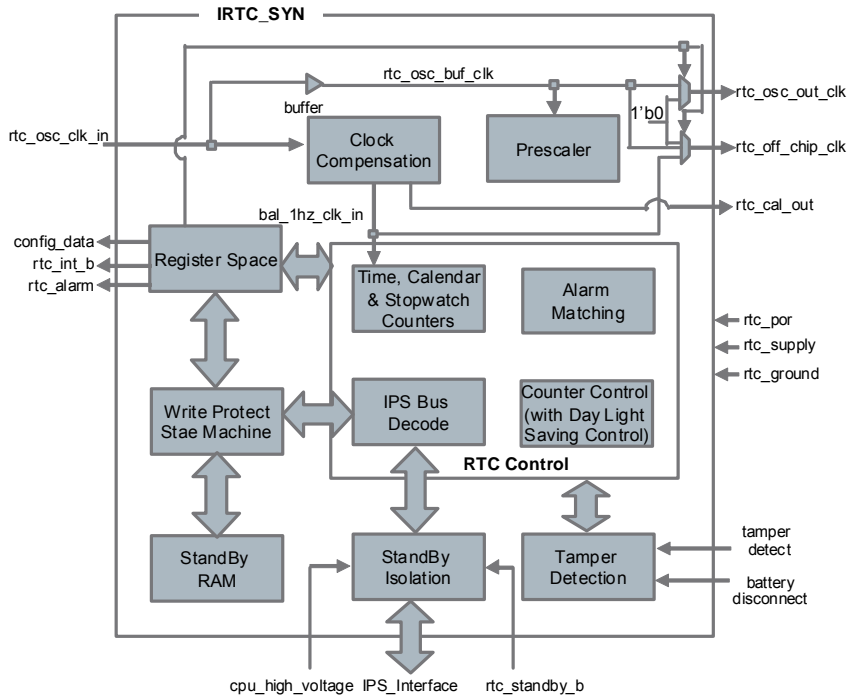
IRTC_SYN

rtc_osc_buf_clk

buffer

1'b0

rtc_osc_out_clk

rtc_osc_clk_in

Clock Compensation

Prescaler

rtc_off_chip_clk

bal_1hz_clk_in

rtc_cal_out

config_data

rtc_int_b

rtc_alarm

Register Space

Time, Calendar & Stopwatch Counters

Alarm Matching

rtc_por

rtc_supply

rtc_ground

Write Protect Stae Machine

IPS Bus Decode

Counter Control (with Day Light Saving Control)

RTC Control

StandBy RAM

StandBy Isolation

Tamper Detection

tamper detect

battery disconnect

cpu_high_voltage

IPS_Interface

rtc_standby_b